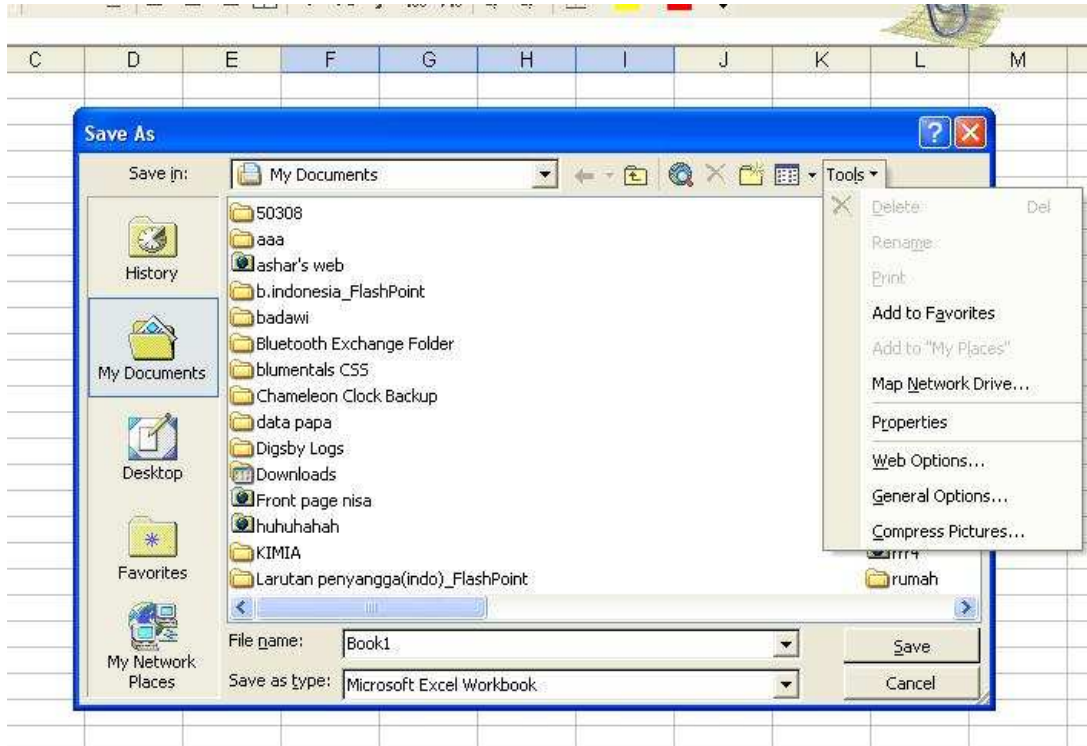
C D E F G H I J K L M

Save As

Save in: My Documents

Tools

Delete Del
Rename
Print
Add to Favorites
Add to "My Places"
Map Network Drive...
Properties
Web Options...
General Options...
Compress Pictures...

History
My Documents
Desktop
Favorites
My Network Places

50308
aaa
ashar's web
b.indonesia_FlashPoint
badawi
Bluetooth Exchange Folder
blumentals CSS
Chameleon Clock Backup
data papa
Digsby Logs
Downloads
Front page nisa
huhuhahah
KIMIA
Larutan penyangga(indo)_FlashPoint

rrrr4
rumah

File name: Book1
Save as type: Microsoft Excel Workbook

Save
Cancel